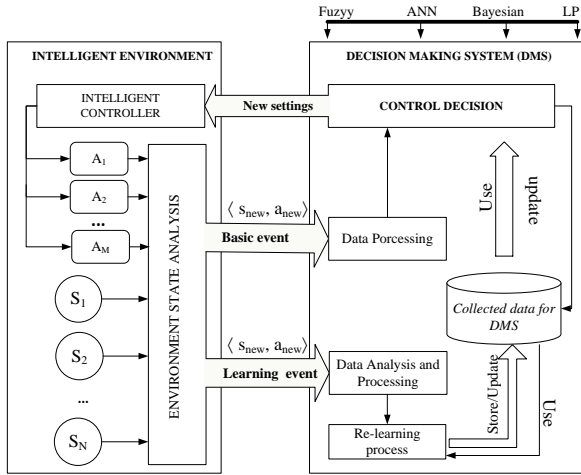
Fuzyy ANN Bayesian LP

INTELLIGENT ENVIRONMENT

INTELLIGENT CONTROLLER

$A_1$

$A_2$

...

$A_M$

$S_1$

$S_2$

...

$S_N$

ENVIRONMENT STATE ANALYSIS

New settings

$\langle s_{new}, a_{new} \rangle$

Basic event

$\langle s_{new}, a_{new} \rangle$

Learning event

DECISION MAKING SYSTEM (DMS)

CONTROL DECISION

Use

update

Data Porcessing

Collected data for DMS

Data Analysis and Processing

Store/Update

Use

Re-learning process